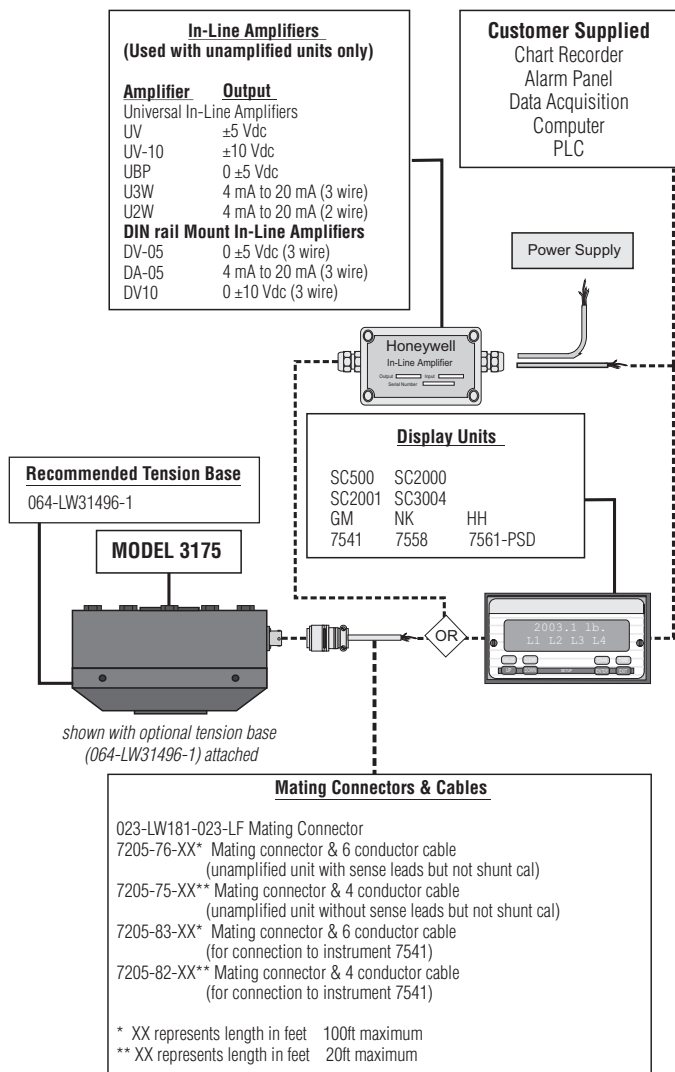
**In-Line Amplifiers**
**(Used with unamplified units only)**

| Amplifier | Output |
|---|---|
| Universal In-Line Amplifiers | |
| UV | ±5 Vdc |
| UV-10 | ±10 Vdc |
| UBP | 0 ±5 Vdc |
| U3W | 4 mA to 20 mA (3 wire) |
| U2W | 4 mA to 20 mA (2 wire) |
| **DIN rail Mount In-Line Amplifiers** | |
| DV-05 | 0 ±5 Vdc (3 wire) |
| DA-05 | 4 mA to 20 mA (3 wire) |
| DV10 | 0 ±10 Vdc (3 wire) |

**Customer Supplied**
Chart Recorder
Alarm Panel
Data Acquisition
Computer
PLC

Power Supply

Honeywell
In-Line Amplifier
Output Input
Serial Number

**Display Units**

SC500 SC2000
SC2001 SC3004
GM NK HH
7541 7558 7561-PSD

**Recommended Tension Base**
064-LW31496-1

**MODEL 3175**

OR

2003.1 lb.
L1 L2 L3 L4

SETUP

*shown with optional tension base (064-LW31496-1) attached*

**Mating Connectors & Cables**

023-LW181-023-LF Mating Connector
7205-76-XX* Mating connector & 6 conductor cable
(unamplified unit with sense leads but not shunt cal)
7205-75-XX** Mating connector & 4 conductor cable
(unamplified unit without sense leads but not shunt cal)
7205-83-XX* Mating connector & 6 conductor cable
(for connection to instrument 7541)
7205-82-XX** Mating connector & 4 conductor cable
(for connection to instrument 7541)

\* XX represents length in feet 100ft maximum
\** XX represents length in feet 20ft maximum